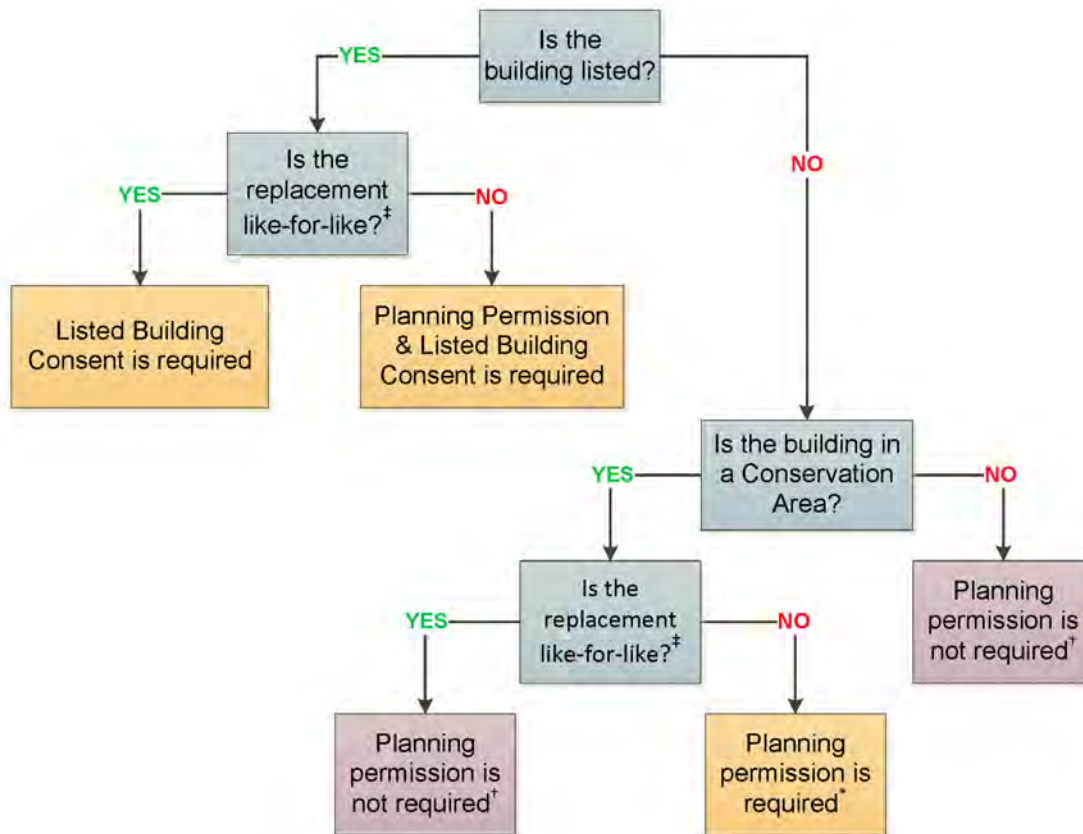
Is the building listed?

YES

Is the replacement like-for-like?$^‡$

YES

Listed Building Consent is required

NO

Planning Permission & Listed Building Consent is required

NO

Is the building in a Conservation Area?

YES

Is the replacement like-for-like?$^‡$

YES

Planning permission is not required$^†$

NO

Planning permission is required$^*$

NO

Planning permission is not required$^†$